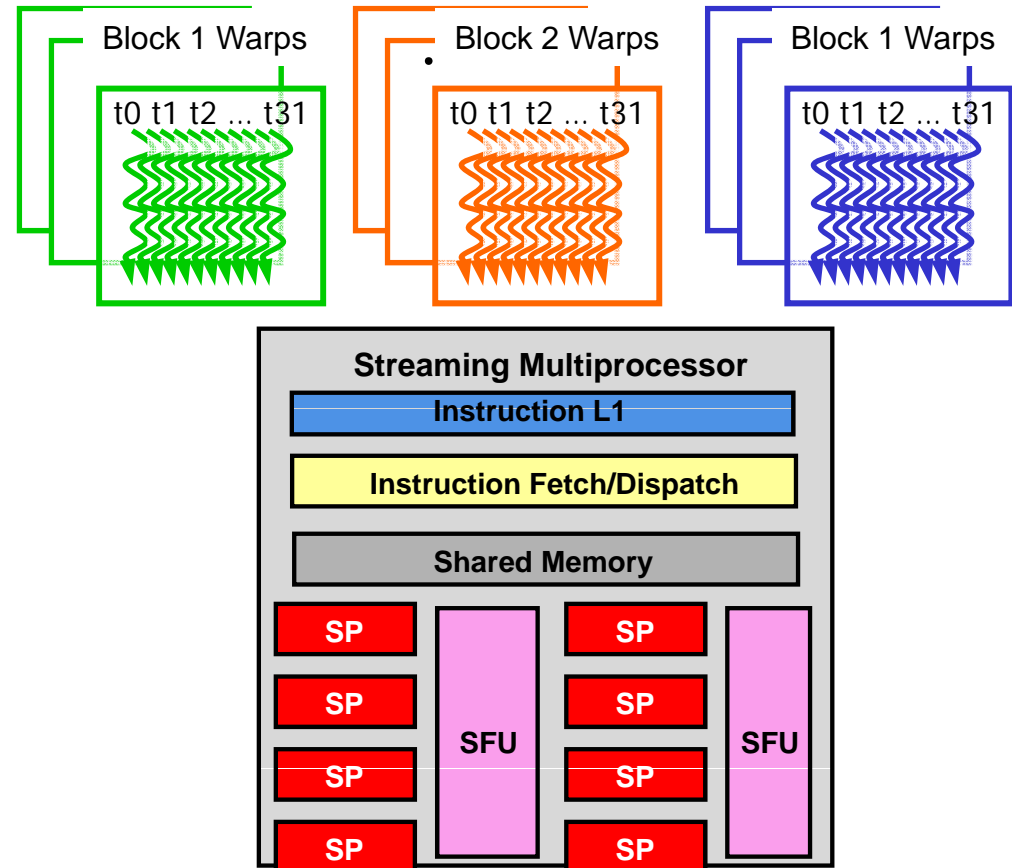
Block 1 Warps

t0 t1 t2 ... t31

Block 2 Warps

t0 t1 t2 ... t31

Block 1 Warps

t0 t1 t2 ... t31

Streaming Multiprocessor

Instruction L1

Instruction Fetch/Dispatch

Shared Memory

SP

SP

SP

SP

SFU

SP

SP

SP

SP

SFU